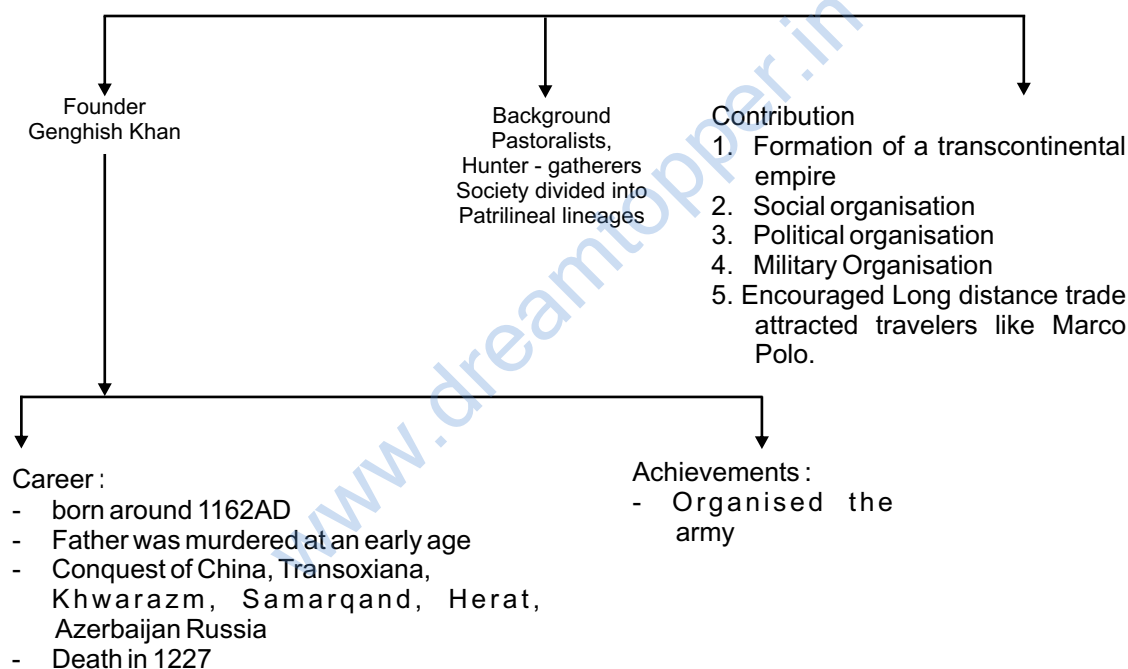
Founder
Genghish Khan

Background
Pastoralists,
Hunter - gatherers
Society divided into
Patrilineal lineages

Contribution
1. Formation of a transcontinental empire
2. Social organisation
3. Political organisation
4. Military Organisation
5. Encouraged Long distance trade attracted travelers like Marco Polo.

Career :
- born around 1162AD
- Father was murdered at an early age
- Conquest of China, Transoxiana, Khwarazm, Samarqand, Herat, Azerbaijan Russia
- Death in 1227

Achievements :
- Organised the army

www.dreamtopper.in